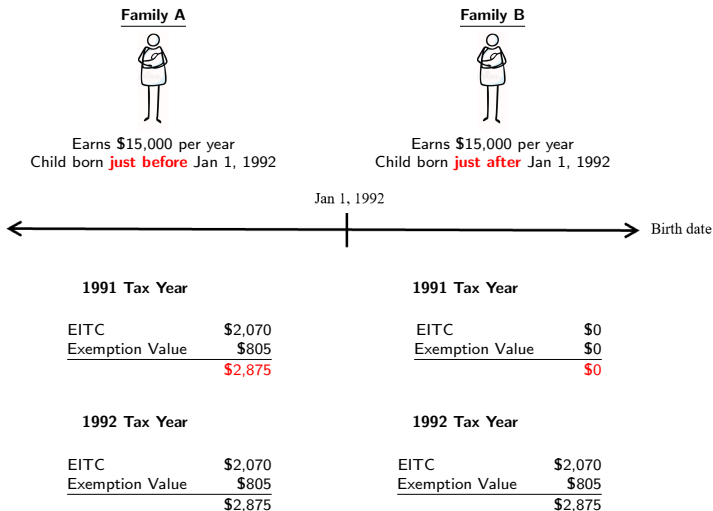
Family A

Earns \$15,000 per year
Child born just before Jan 1, 1992

Family B

Earns \$15,000 per year
Child born just after Jan 1, 1992

Jan 1, 1992

Birth date

1991 Tax Year

| | |
|---|---|
| EITC | \$2,070 |
| Exemption Value | \$805 |
| | \$2,875 |

1992 Tax Year

| | |
|---|---|
| EITC | \$2,070 |
| Exemption Value | \$805 |
| | \$2,875 |

1991 Tax Year

| | |
|---|---|
| EITC | \$0 |
| Exemption Value | \$0 |
| | \$0 |

1992 Tax Year

| | |
|---|---|
| EITC | \$2,070 |
| Exemption Value | \$805 |
| | \$2,875 |